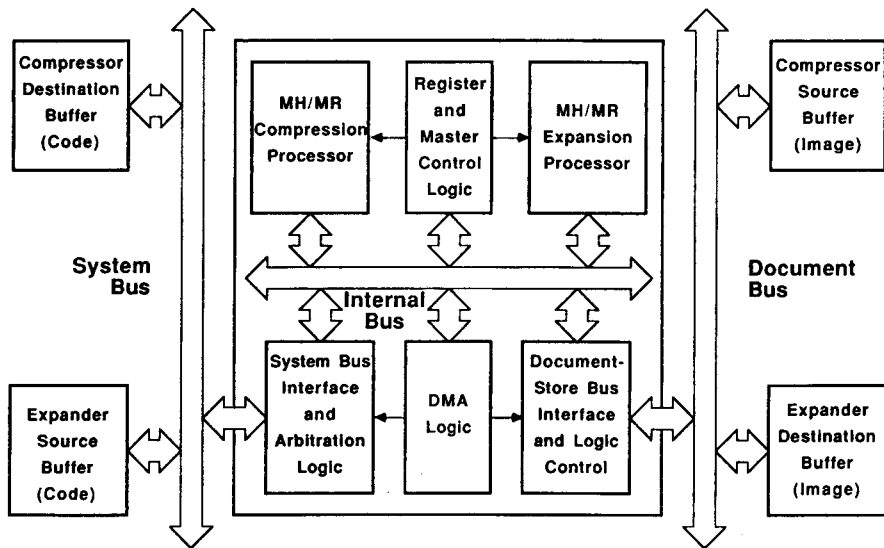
Compressor Destination Buffer (Code)

System Bus

Expander Source Buffer (Code)

MH/MR Compression Processor

Register and Master Control Logic

MH/MR Expansion Processor

Internal Bus

System Bus Interface and Arbitration Logic

DMA Logic

Document-Store Bus Interface and Logic Control

Compressor Source Buffer (Image)

Document Bus

Expander Destination Buffer (Image)